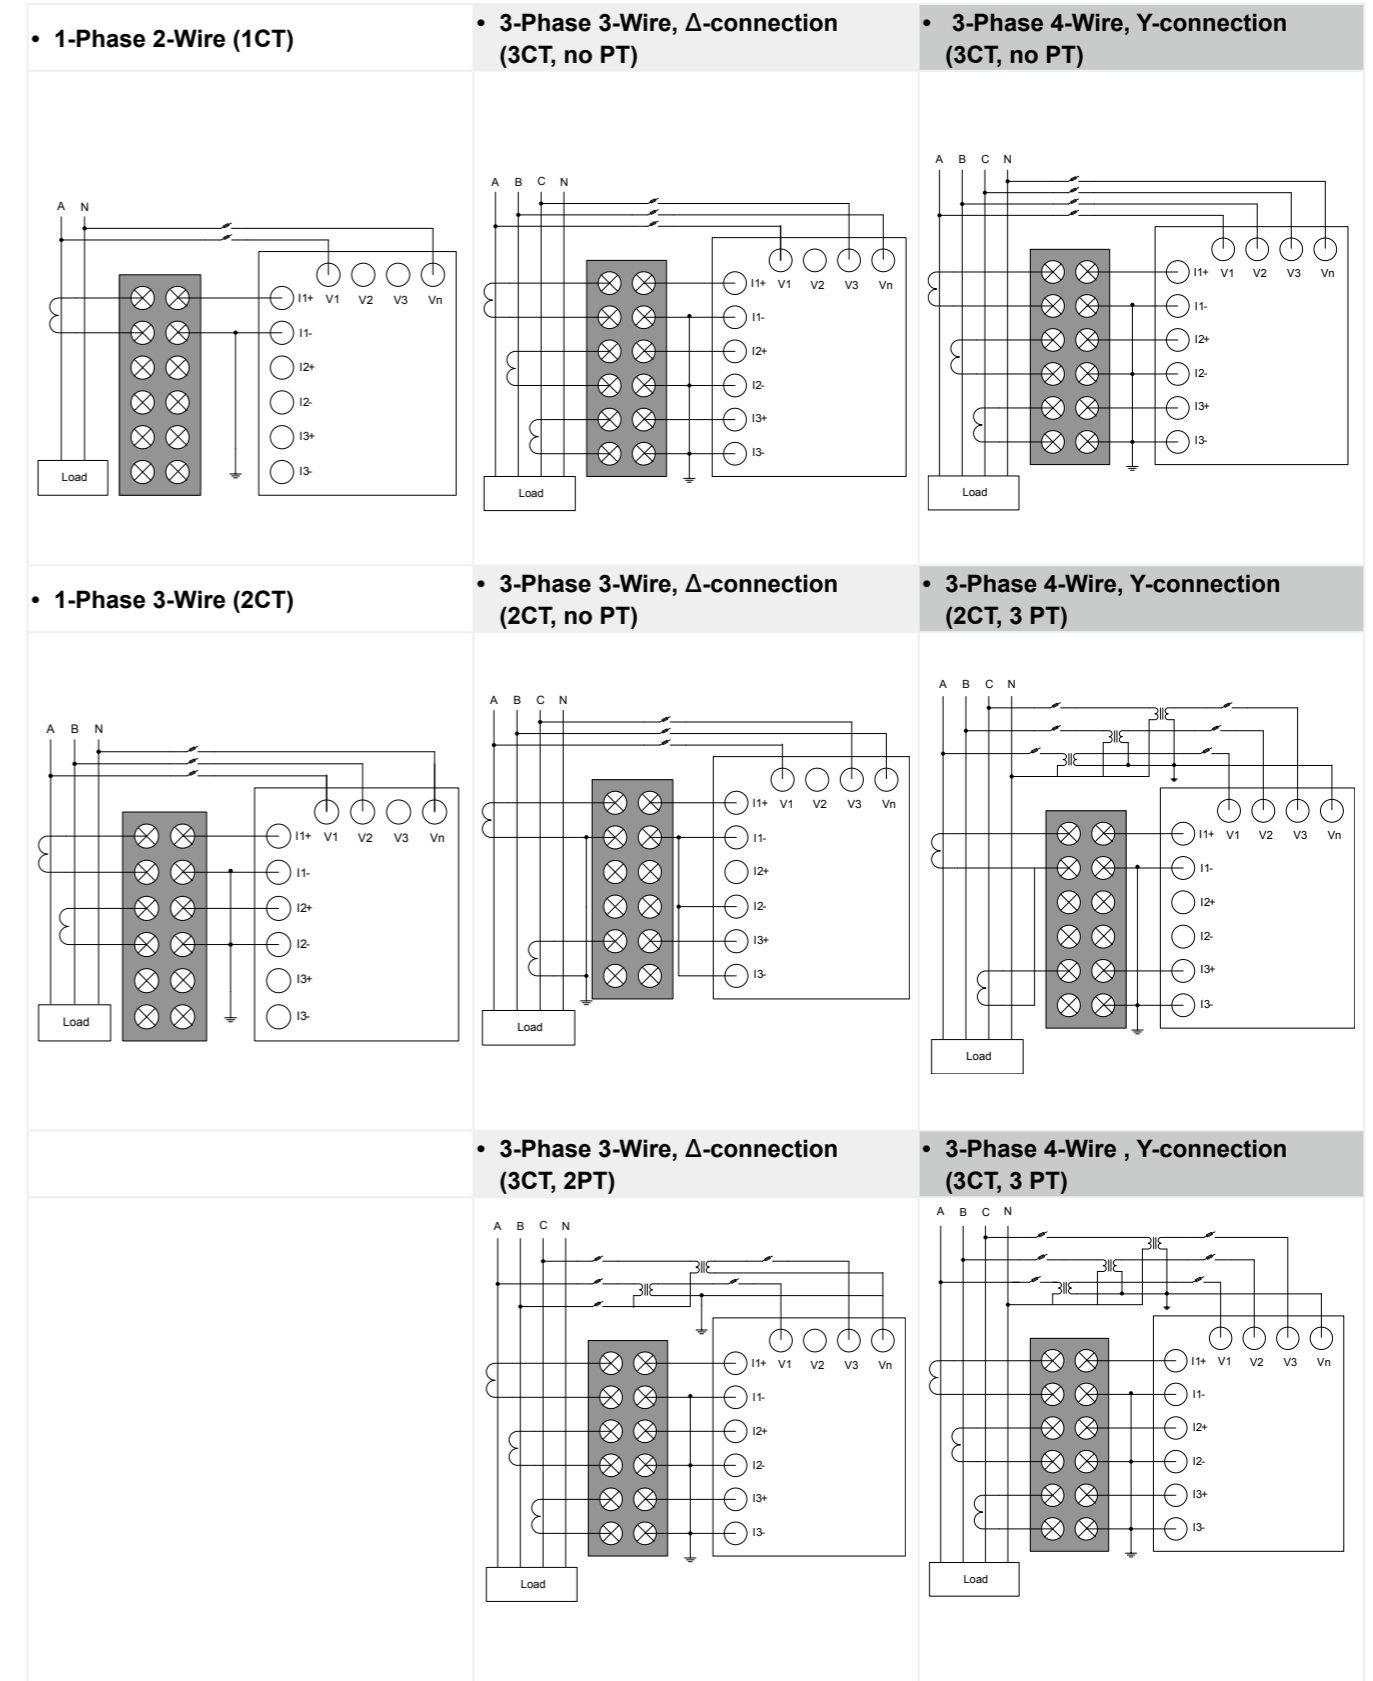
• 1-Phase 2-Wire (1CT)

A N

I1+ V1 V2 V3 Vn
I1-
I2+
I2-
I3+
I3-

Load

• 3-Phase 3-Wire, Δ-connection (3CT, no PT)

A B C N

I1+ V1 V2 V3 Vn
I1-
I2+
I2-
I3+
I3-

Load

• 3-Phase 4-Wire, Y-connection (3CT, no PT)

A B C N

I1+ V1 V2 V3 Vn
I1-
I2+
I2-
I3+
I3-

Load

• 1-Phase 3-Wire (2CT)

A B N

I1+ V1 V2 V3 Vn
I1-
I2+
I2-
I3+
I3-

Load

• 3-Phase 3-Wire, Δ-connection (2CT, no PT)

A B C N

I1+ V1 V2 V3 Vn
I1-
I2+
I2-
I3+
I3-

Load

• 3-Phase 4-Wire, Y-connection (2CT, 3 PT)

A B C N

I1+ V1 V2 V3 Vn
I1-
I2+
I2-
I3+
I3-

Load

• 3-Phase 3-Wire, Δ-connection (3CT, 2PT)

A B C N

I1+ V1 V2 V3 Vn
I1-
I2+
I2-
I3+
I3-

Load

• 3-Phase 4-Wire , Y-connection (3CT, 3 PT)

A B C N

I1+ V1 V2 V3 Vn
I1-
I2+
I2-
I3+
I3-

Load